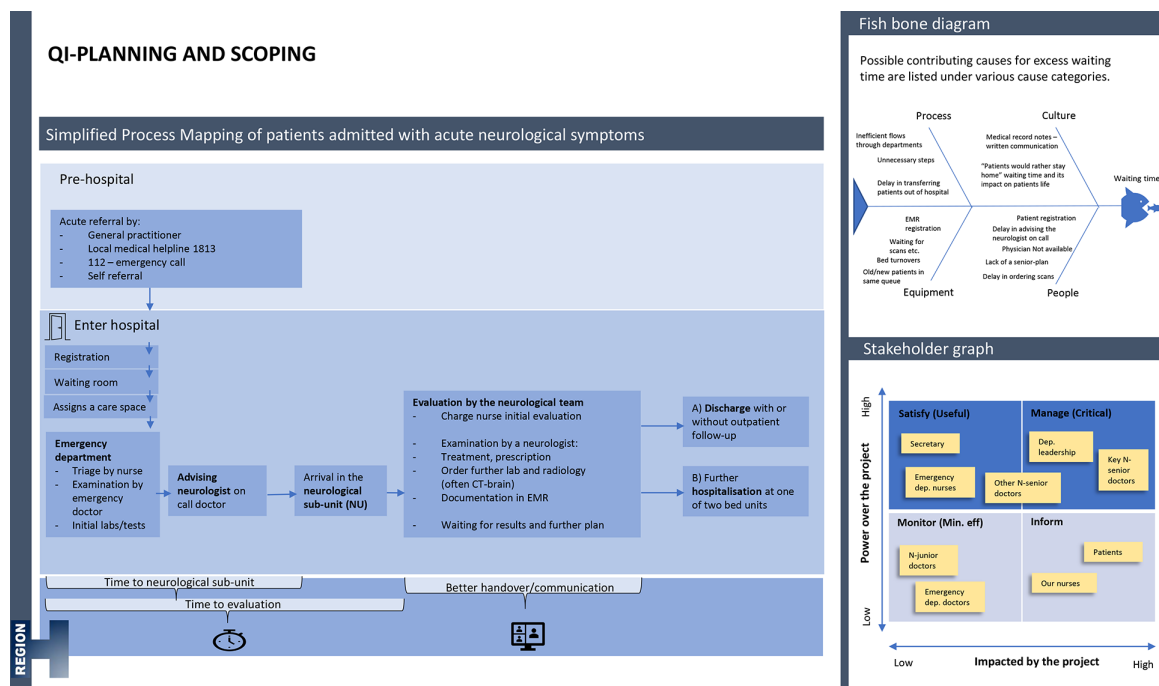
QI-PLANNING AND SCOPING

Simplified Process Mapping of patients admitted with acute neurological symptoms

Pre-hospital

Acute referral by:
- General practitioner
- Local medical helpline 1813
- 112 – emergency call
- Self referral

Enter hospital

Registration

Waiting room

Assigns a care space

**Emergency department**
- Triage by nurse
- Examination by emergency doctor
- Initial labs/tests

**Advising neurologist** on call doctor

Arrival in the **neurological sub-unit (NU)**

**Evaluation by the neurological team**
- Charge nurse initial evaluation
- Examination by a neurologist:
- Treatment, prescription
- Order further lab and radiology (often CT-brain)
- Documentation in EMR
- Waiting for results and further plan

A) **Discharge** with or without outpatient follow-up

B) Further **hospitalisation** at one of two bed units

Time to neurological sub-unit

Time to evaluation

Better handover/communication

REGION H

Fish bone diagram

Possible contributing causes for excess waiting time are listed under various cause categories.

Process

Inefficient flows through departments

Unnecessary steps

Delay in transferring patients out of hospital

Culture

Medical record notes – written communication

"Patients would rather stay home" waiting time and its impact on patients life

Waiting time

EMR registration

Waiting for scans etc.

Bed turnovers

Old/new patients in same queue

Equipment

Patient registration

Delay in advising the neurologist on call

Physician Not available

Lack of a senior-plan

Delay in ordering scans

People

Stakeholder graph

High

Low

Power over the project

Satisfy (Useful)

Secretary

Emergency dep. nurses

Manage (Critical)

Dep. leadership

Key N-senior doctors

Other N-senior doctors

Monitor (Min. eff)

N-junior doctors

Emergency dep. doctors

Inform

Patients

Our nurses

Low

Impacted by the project

High